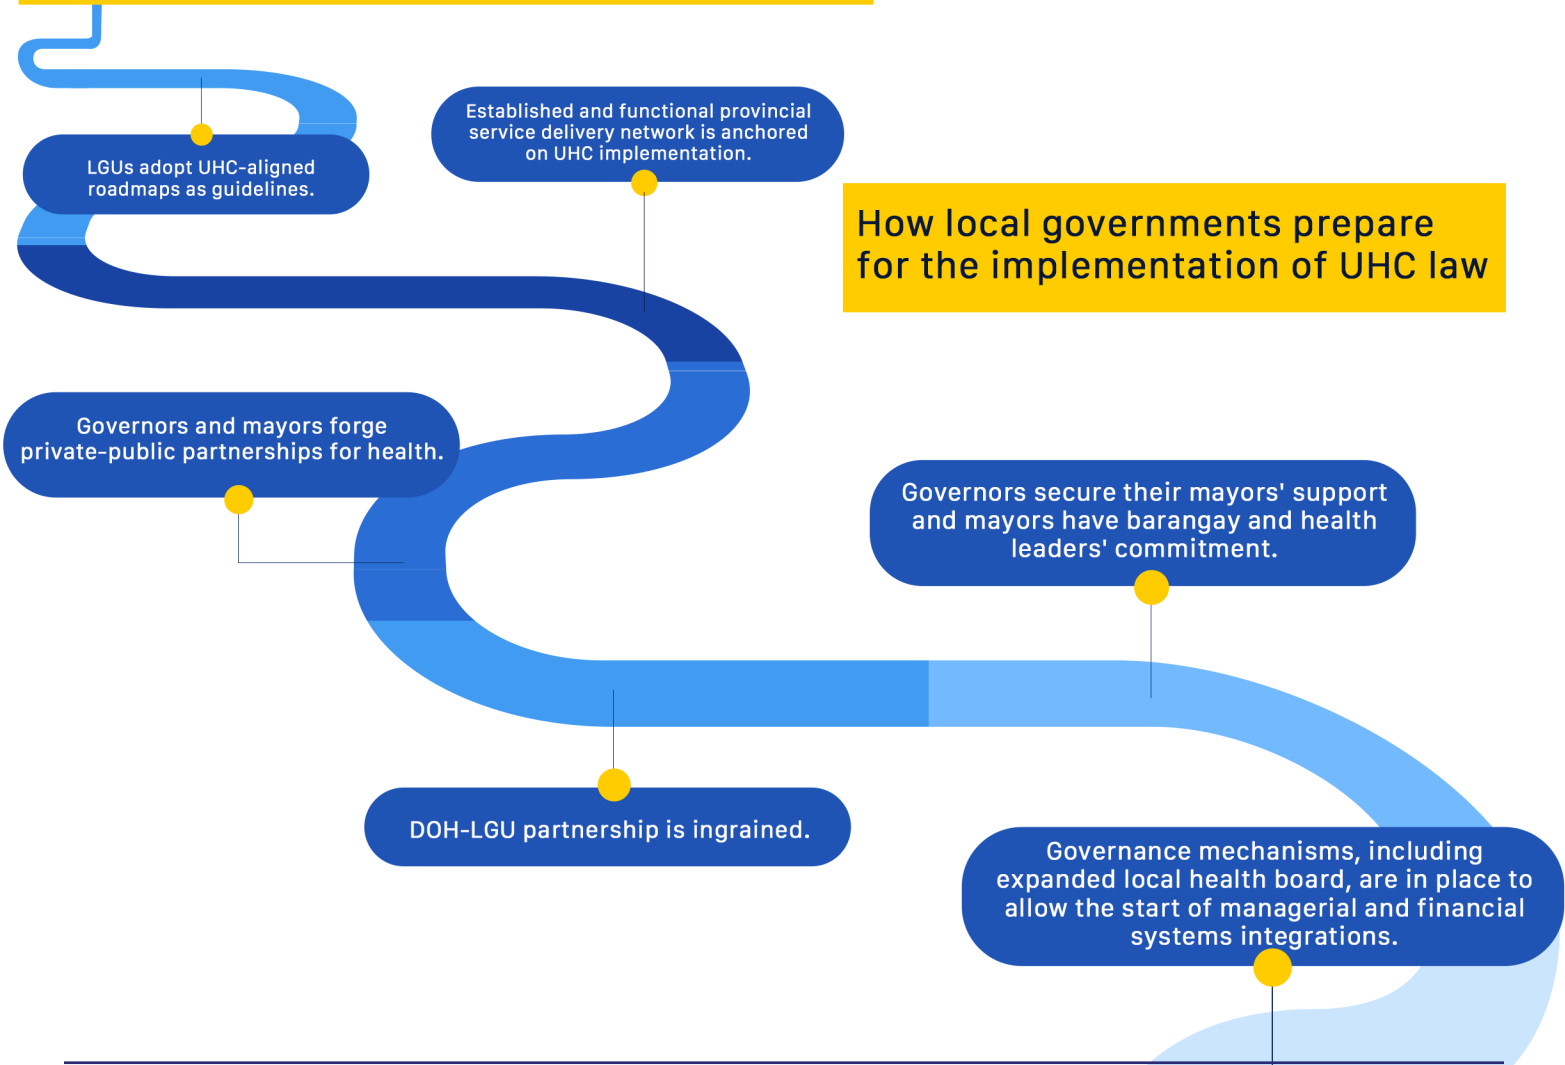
How local governments prepare for the implementation of UHC law

LGUs adopt UHC-aligned roadmaps as guidelines.

Established and functional provincial service delivery network is anchored on UHC implementation.

Governors and mayors forge private-public partnerships for health.

Governors secure their mayors' support and mayors have barangay and health leaders' commitment.

DOH-LGU partnership is ingrained.

Governance mechanisms, including expanded local health board, are in place to allow the start of managerial and financial systems integrations.